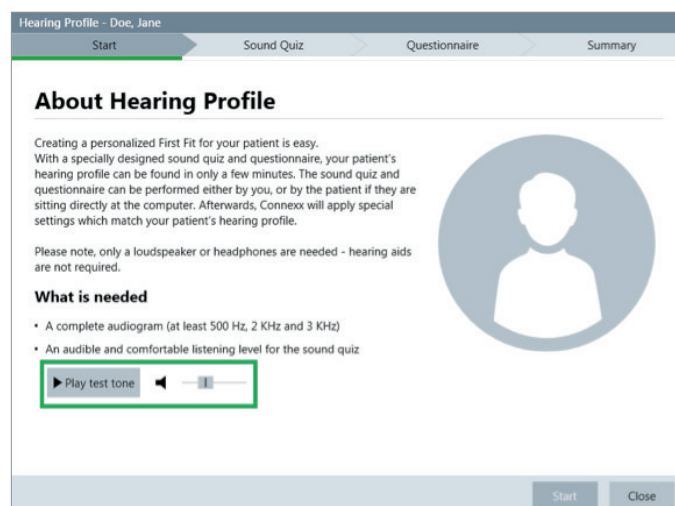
Hearing Profile - Doe, Jane

Start | Sound Quiz | Questionnaire | Summary

About Hearing Profile

Creating a personalized First Fit for your patient is easy. With a specially designed sound quiz and questionnaire, your patient's hearing profile can be found in only a few minutes. The sound quiz and questionnaire can be performed either by you, or by the patient if they are sitting directly at the computer. Afterwards, Connexx will apply special settings which match your patient's hearing profile.

Please note, only a loudspeaker or headphones are needed - hearing aids are not required.

What is needed

• A complete audiogram (at least 500 Hz, 2 KHz and 3 KHz)

• An audible and comfortable listening level for the sound quiz

▶ Play test tone

Start

Close